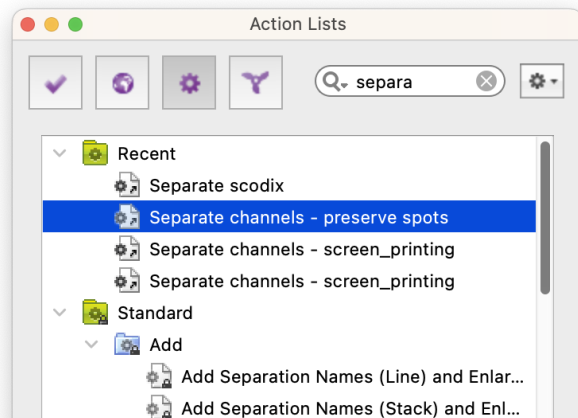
Action Lists

separa

Recent
Separate scodix
Separate channels - preserve spots
Separate channels - screen_printing
Separate channels - screen_printing
Standard
Add
Add Separation Names (Line) and Enlar...
Add Separation Names (Stack) and Enl...